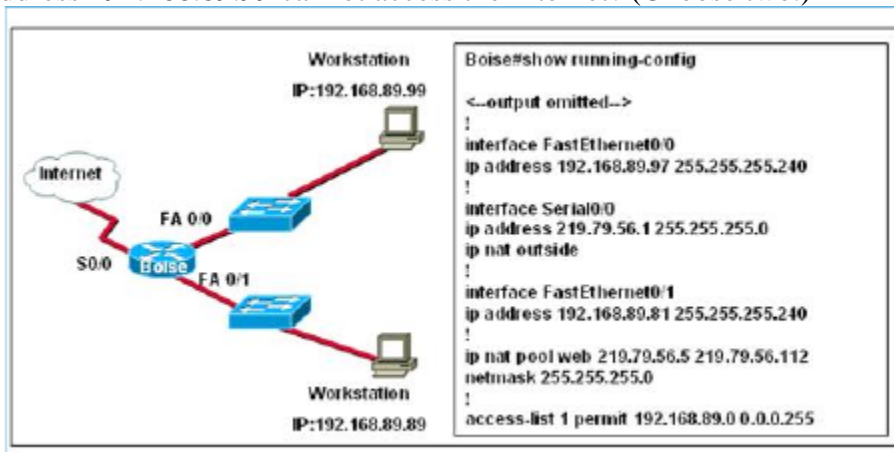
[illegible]

Workstation
IP:192.168.89.99

Internet

FA 0/0

S0/0

Boise

FA 0/1

Workstation
IP:192.168.89.89

Boise#show running-config

<--output omitted-->
!
interface FastEthernet0/0
ip address 192.168.89.97 255.255.255.240
!
interface Serial0/0
ip address 219.79.56.1 255.255.255.0
ip nat outside
!
interface FastEthernet0/1
ip address 192.168.89.81 255.255.255.240
!
ip nat pool web 219.79.56.5 219.79.56.112
netmask 255.255.255.0
!
access-list 1 permit 192.168.89.0 0.0.0.255